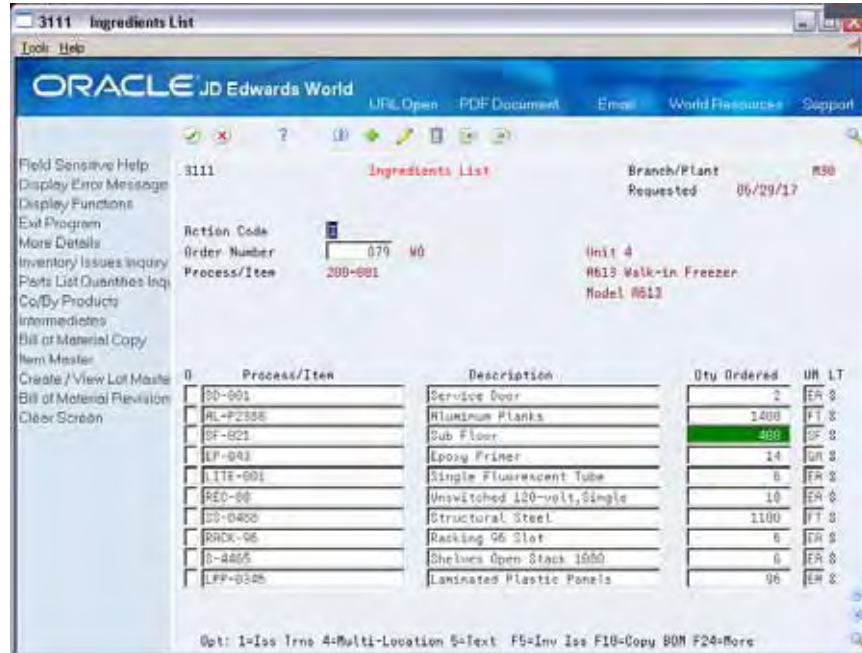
3111 Ingredients List

Tools Help

ORACLE JD Edwards World

URL Open PDF Document Email World Resources Support

Field Sensitive Help
Display Error Message
Display Functions
Exit Program
More Details
Inventory Issues Inquiry
Parts List Quantities Inq
Co/By Products
Intermediates
Bill of Material Copy
Item Master
Create / View Lot Maste
Bill of Material Revision
Clear Screen

3111 Ingredients List Branch/Plant M30
Requested 06/29/17

Action Code
Order Number 079 WO Unit 4
Process/Item 200-001 A613 Walk-in Freezer
Model A613

| O | Process/Item | Description | Qty Ordered | UM | LT |
|---|---|---|---|---|---|
| | SD-001 | Service Door | 2 | EA | S |
| | AL-P2308 | Aluminum Planks | 1400 | FT | S |
| | SF-021 | Sub Floor | 400 | SF | S |
| | EP-043 | Epoxy Primer | 14 | GA | S |
| | LITE-001 | Single Fluorescent Tube | 6 | EA | S |
| | REC-08 | Unswitched 120-volt,Single | 10 | EA | S |
| | SS-0488 | Structural Steel | 1100 | FT | S |
| | RACK-96 | Racking 96 Slot | 6 | EA | S |
| | S-4465 | Shelves Open Stack 1000 | 6 | EA | S |
| | LPP-0346 | Laminated Plastic Panels | 96 | EA | S |

Opt: 1=Iss Trns 4=Multi-Location 5=Text F5=Inv Iss F10=Copy BOM F24=More